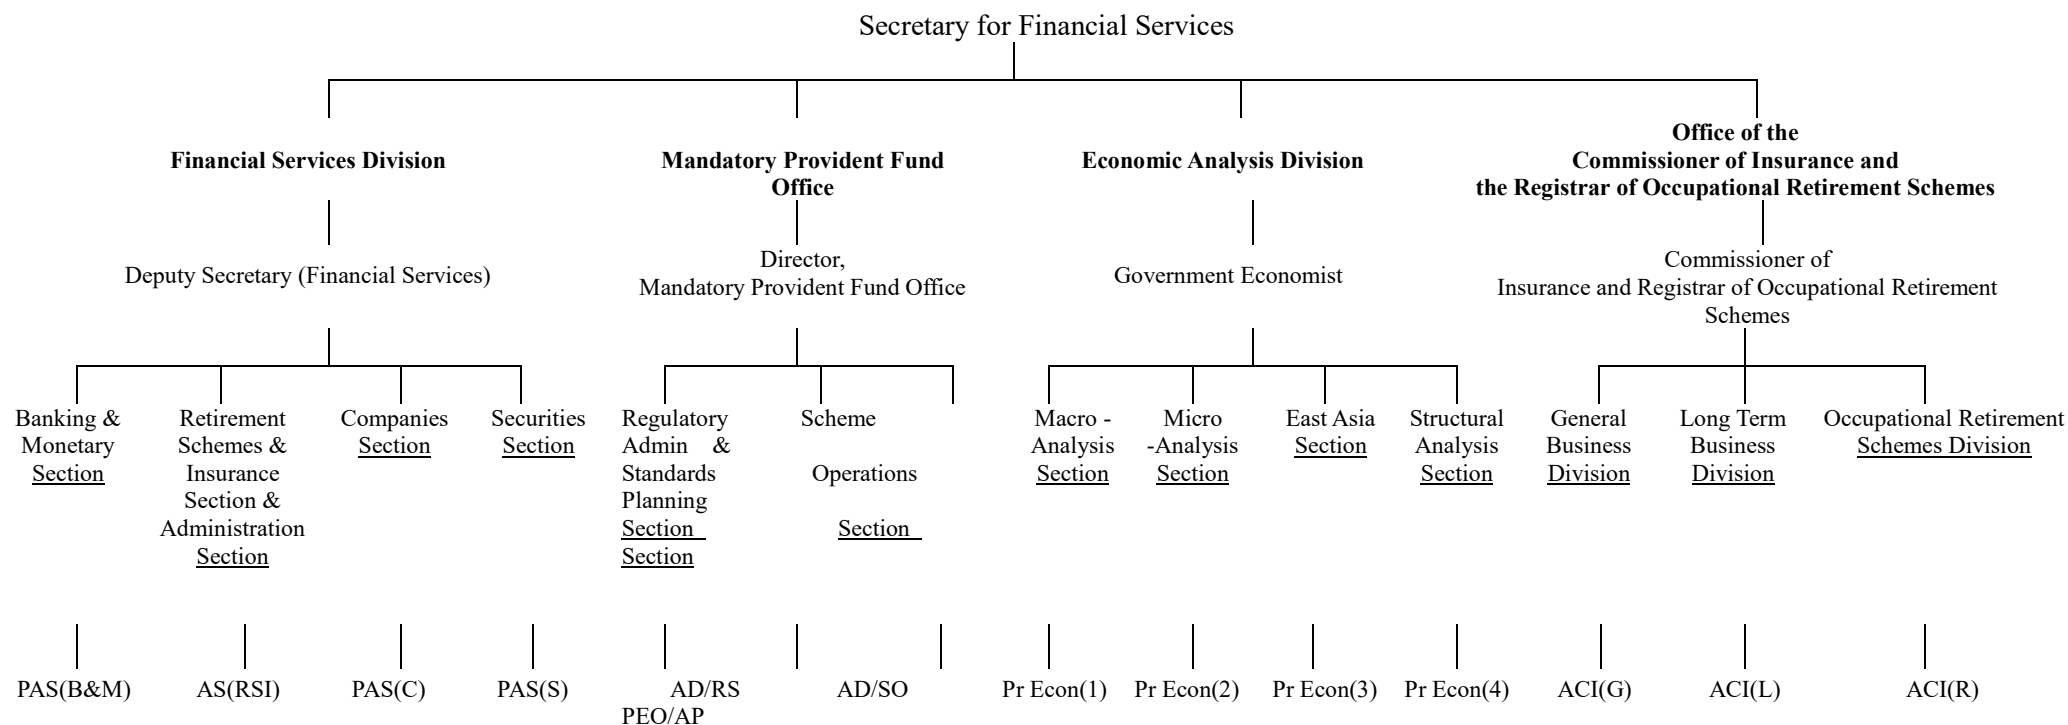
Secretary for Financial Services

**Financial Services Division**

Deputy Secretary (Financial Services)

Banking & Monetary Section

PAS(B&M)

Retirement Schemes & Insurance Section & Administration Section

AS(RSI)

Companies Section

PAS(C)

Securities Section

PAS(S)

**Mandatory Provident Fund Office**

Director, Mandatory Provident Fund Office

Regulatory Admin & Standards Planning Section Section

AD/RS PEO/AP

Scheme Operations Section

AD/SO

**Economic Analysis Division**

Government Economist

Macro - Analysis Section

Pr Econ(1)

Micro -Analysis Section

Pr Econ(2)

East Asia Section

Pr Econ(3)

Structural Analysis Section

Pr Econ(4)

**Office of the Commissioner of Insurance and the Registrar of Occupational Retirement Schemes**

Commissioner of Insurance and Registrar of Occupational Retirement Schemes

General Business Division

ACI(G)

Long Term Business Division

ACI(L)

Occupational Retirement Schemes Division

ACI(R)